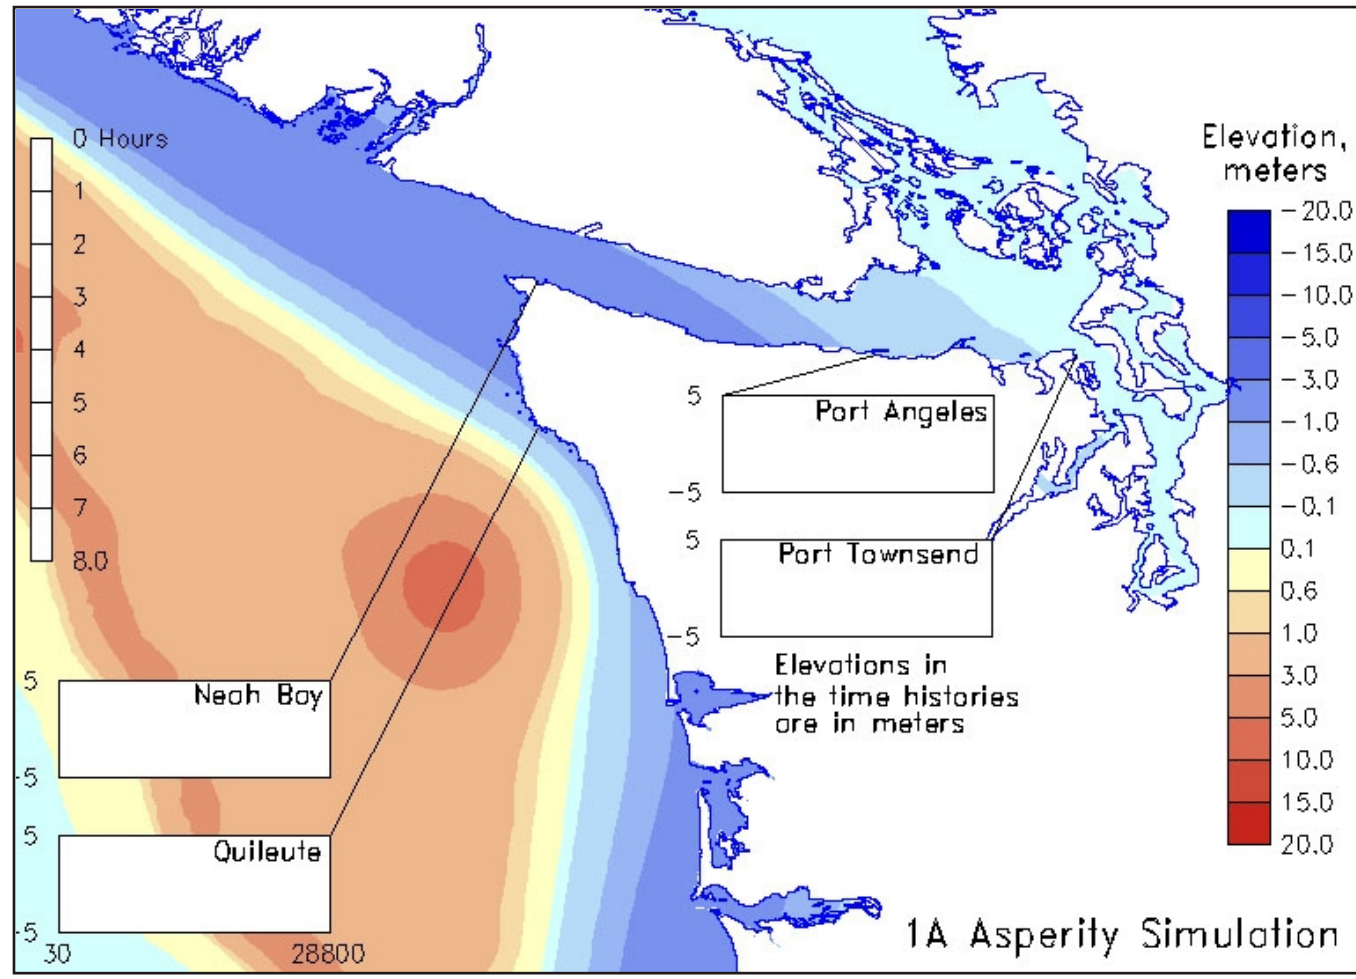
0 Hours
1
2
3
4
5
6
7
8.0

Elevation, meters
−20.0
−15.0
−10.0
−5.0
−3.0
−1.0
−0.6
−0.1
0.1
0.6
1.0
3.0
5.0
10.0
15.0
20.0

5
Port Angeles
−5
5
Port Townsend
−5

Elevations in the time histories are in meters

5
Neah Bay
-5
5
Quileute
-5
30
28800

1A Asperity Simulation